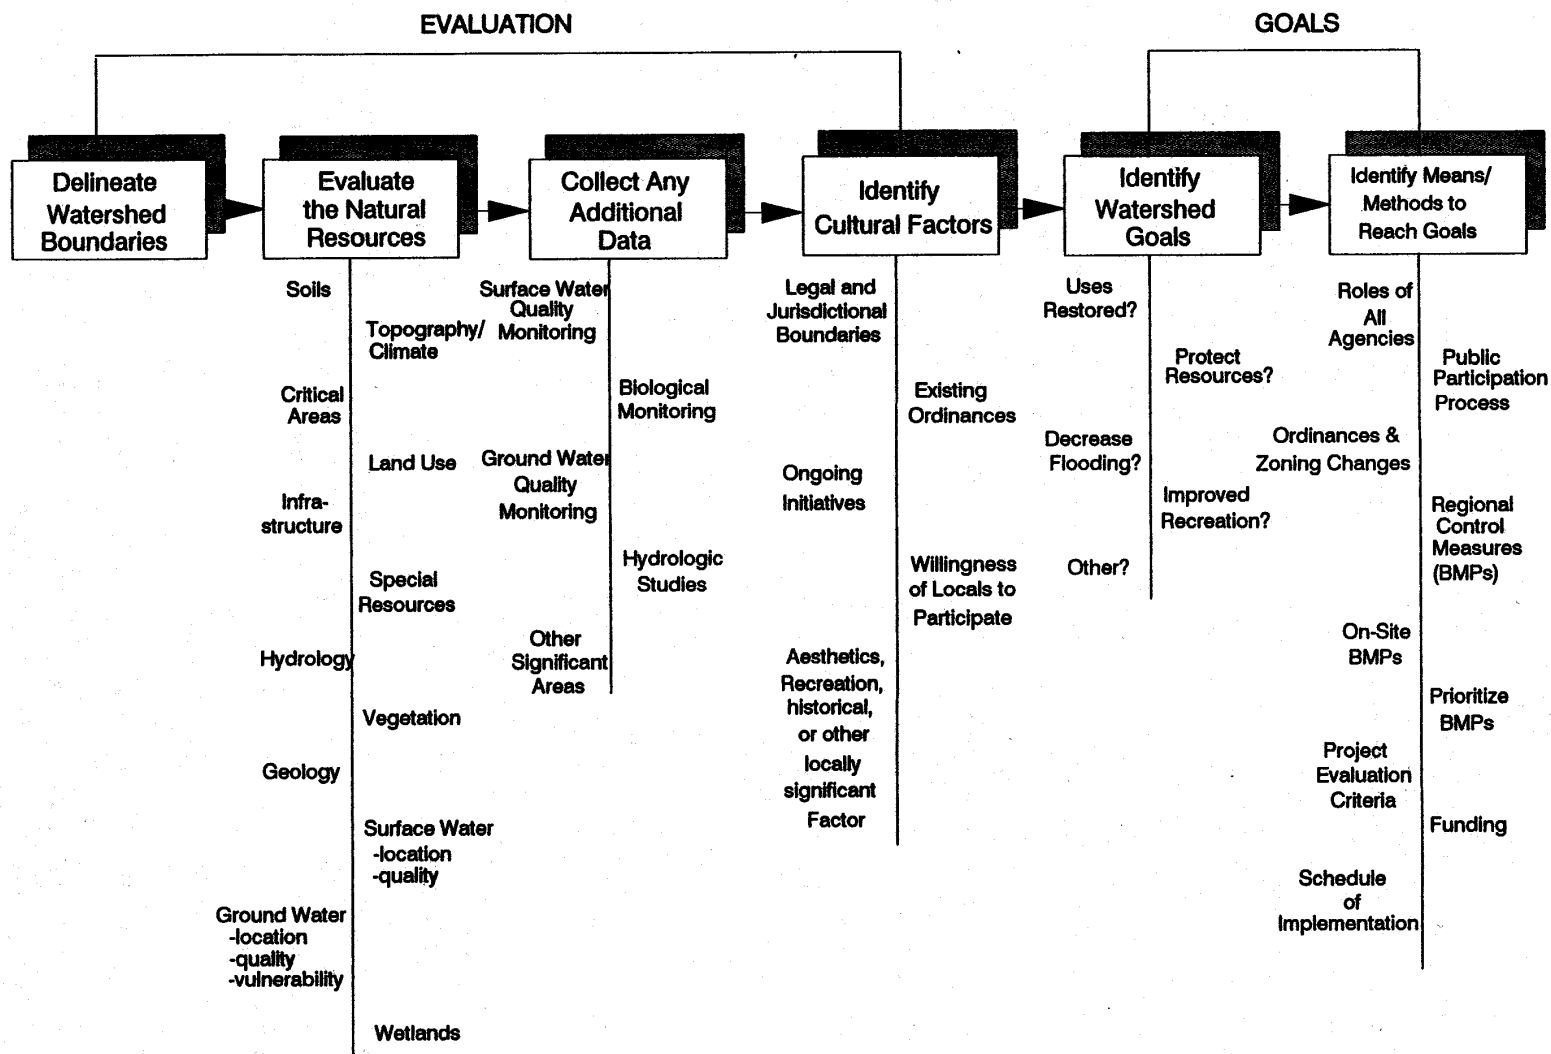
EVALUATION

GOALS

Delineate Watershed Boundaries

Evaluate the Natural Resources

Collect Any Additional Data

Identify Cultural Factors

Identify Watershed Goals

Identify Means/ Methods to Reach Goals

Soils

Topography/ Climate

Critical Areas

Land Use

Infra-structure

Special Resources

Hydrology

Vegetation

Geology

Surface Water
-location
-quality

Ground Water
-location
-quality
-vulnerability

Wetlands

Surface Water Quality Monitoring

Biological Monitoring

Ground Water Quality Monitoring

Hydrologic Studies

Other Significant Areas

Legal and Jurisdictional Boundaries

Existing Ordinances

Ongoing Initiatives

Willingness of Locals to Participate

Aesthetics, Recreation, historical, or other locally significant Factor

Uses Restored?

Protect Resources?

Decrease Flooding?

Improved Recreation?

Other?

Roles of All Agencies

Public Participation Process

Ordinances & Zoning Changes

Regional Control Measures (BMPs)

On-Site BMPs

Prioritize BMPs

Project Evaluation Criteria

Funding

Schedule of Implementation